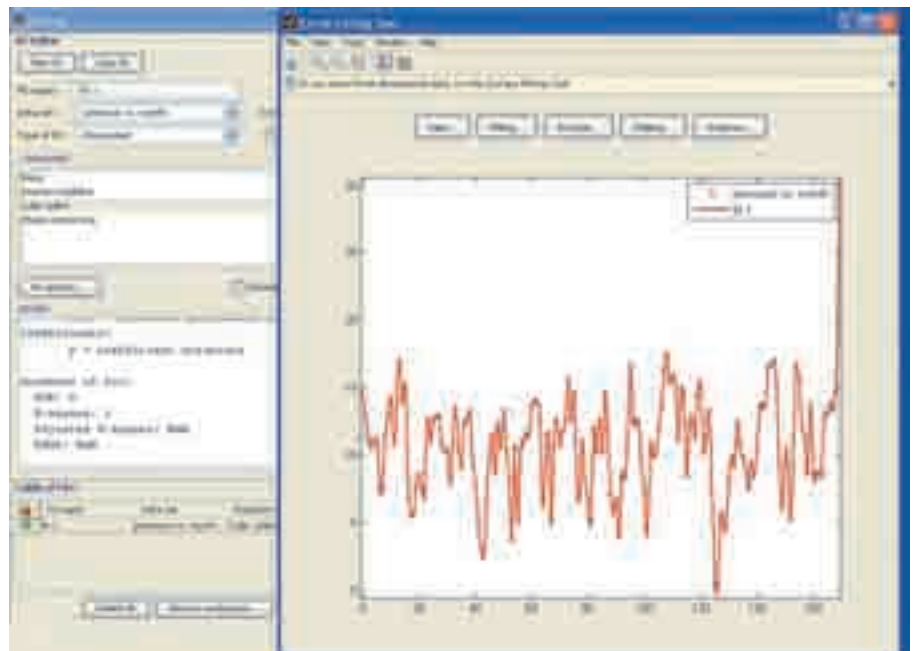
Fit Editor

New fit    Copy fit

Fit name:    fit 1

Data set:    pressure vs. month

Type of fit:    Smoothing Spline

Smoothing
Linear

Fit options...

Results

Goodness of fit:
  SSE:
  R-square:
  Adjusted R-square:
  RMSE:

Table of Fits

Fit name    Data set    Type
fit 1    pressure vs. month    Smoothing Spline

Delete fit    Save to workspace...

Curve Fitting Tool

File  Edit  Tools  Window  Help

Data...    Fitting...    Exclude...    Plotting...    Analysis...

pressure vs. month
fit 1

0    20    40    60    80    100    120    140    160